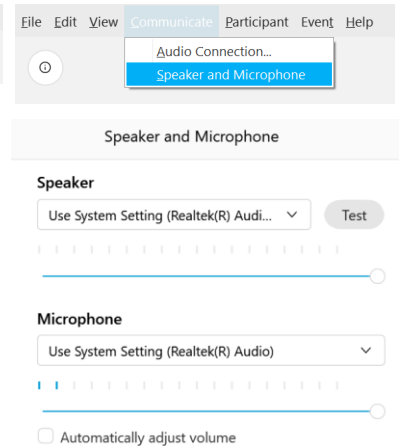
File Edit View Communicate Participant Event Help

Audio Connection...
Speaker and Microphone

Speaker and Microphone

Speaker

Use System Setting (Realtek(R) Audi...

Test

Microphone

Use System Setting (Realtek(R) Audio)

Automatically adjust volume